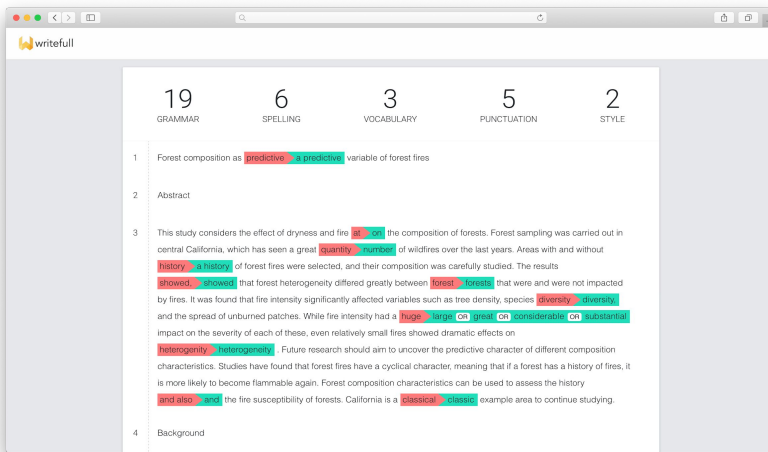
writefull

19
GRAMMAR

6
SPELLING

3
VOCABULARY

5
PUNCTUATION

2
STYLE

1 Forest composition as predictive a predictive variable of forest fires

2 Abstract

3 This study considers the effect of dryness and fire at on the composition of forests. Forest sampling was carried out in central California, which has seen a great quantity number of wildfires over the last years. Areas with and without history a history of forest fires were selected, and their composition was carefully studied. The results showed, showed that forest heterogeneity differed greatly between forest forests that were and were not impacted by fires. It was found that fire intensity significantly affected variables such as tree density, species diversity diversity, and the spread of unburned patches. While fire intensity had a huge large OR great OR considerable OR substantial impact on the severity of each of these, even relatively small fires showed dramatic effects on heterogenity heterogeneity . Future research should aim to uncover the predictive character of different composition characteristics. Studies have found that forest fires have a cyclical character, meaning that if a forest has a history of fires, it is more likely to become flammable again. Forest composition characteristics can be used to assess the history and also and the fire susceptibility of forests. California is a classical classic example area to continue studying.

4 Background